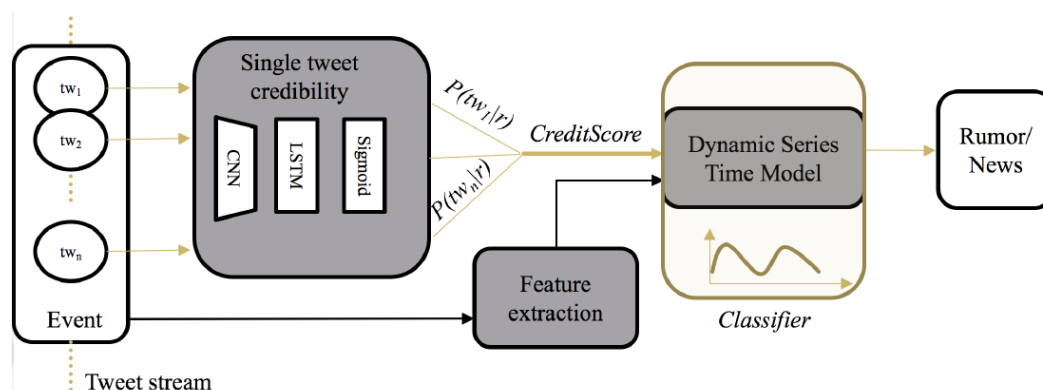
$tw_1$

$tw_2$

$tw_n$

Event

Tweet stream

Single tweet credibility

CNN

LSTM

Sigmoid

$P(tw_1|r)$

$P(tw_n|r)$

CreditScore

Feature extraction

Dynamic Series Time Model

Classifier

Rumor/ News